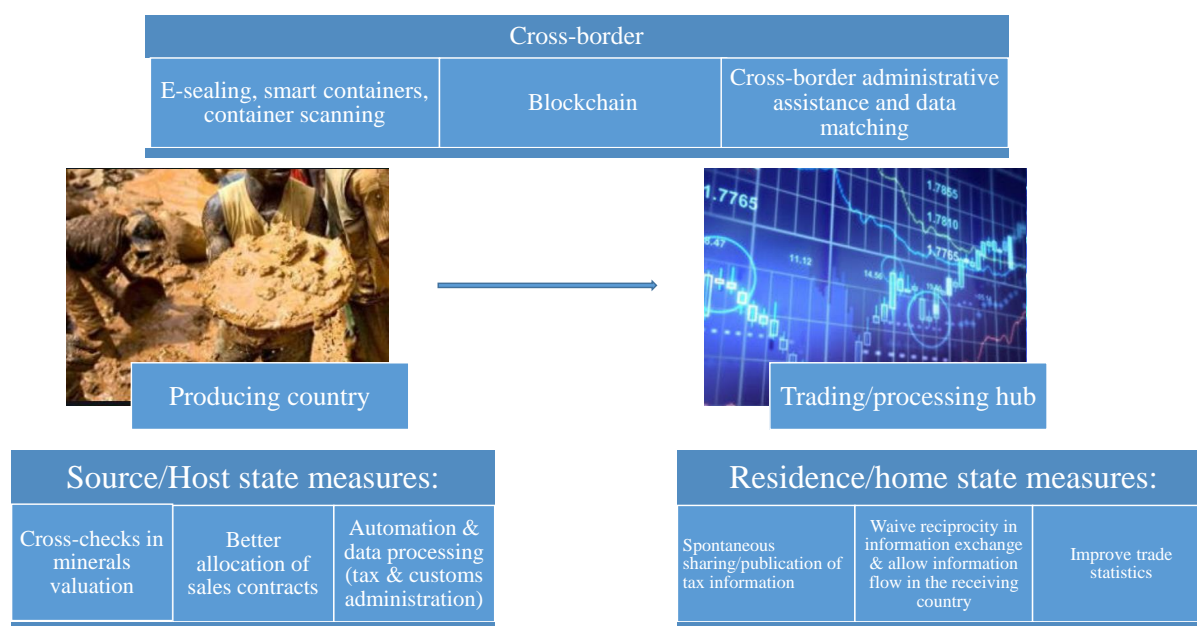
Cross-border

| E-sealing, smart containers, container scanning | Blockchain | Cross-border administrative assistance and data matching |
|---|---|---|

1.7765

1.7865

1.7810

1.7765

11.12

14.56

Producing country

Trading/processing hub

Source/Host state measures:

| Cross-checks in minerals valuation | Better allocation of sales contracts | Automation & data processing (tax & customs administration) |
|---|---|---|

Residence/home state measures:

| Spontaneous sharing/publication of tax information | Waive reciprocity in information exchange & allow information flow in the receiving country | Improve trade statistics |
|---|---|---|